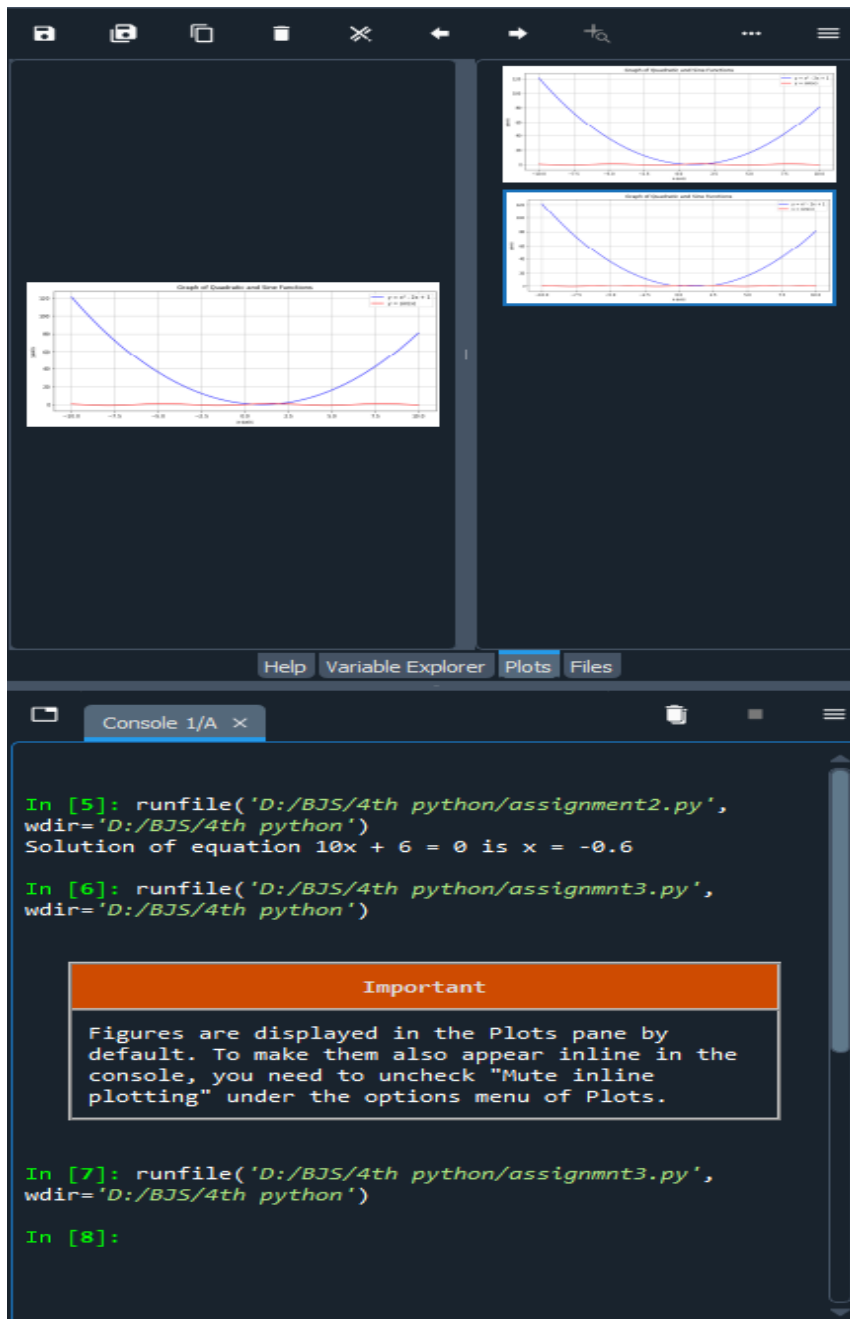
Graph of Quadratic and Sine Functions

$y = x^2 - 2x + 1$
$y = \sin(x)$

120
100
80
60
40
20
0

-10.0 -7.5 -5.0 -2.5 0.0 2.5 5.0 7.5 10.0

Help Variable Explorer Plots Files

Console 1/A ×

In [5]: runfile('D:/BJS/4th python/assignment2.py', wdir='D:/BJS/4th python')
Solution of equation 10x + 6 = 0 is x = -0.6

In [6]: runfile('D:/BJS/4th python/assignmnt3.py', wdir='D:/BJS/4th python')

Important

Figures are displayed in the Plots pane by default. To make them also appear inline in the console, you need to uncheck "Mute inline plotting" under the options menu of Plots.

In [7]: runfile('D:/BJS/4th python/assignmnt3.py', wdir='D:/BJS/4th python')

In [8]: